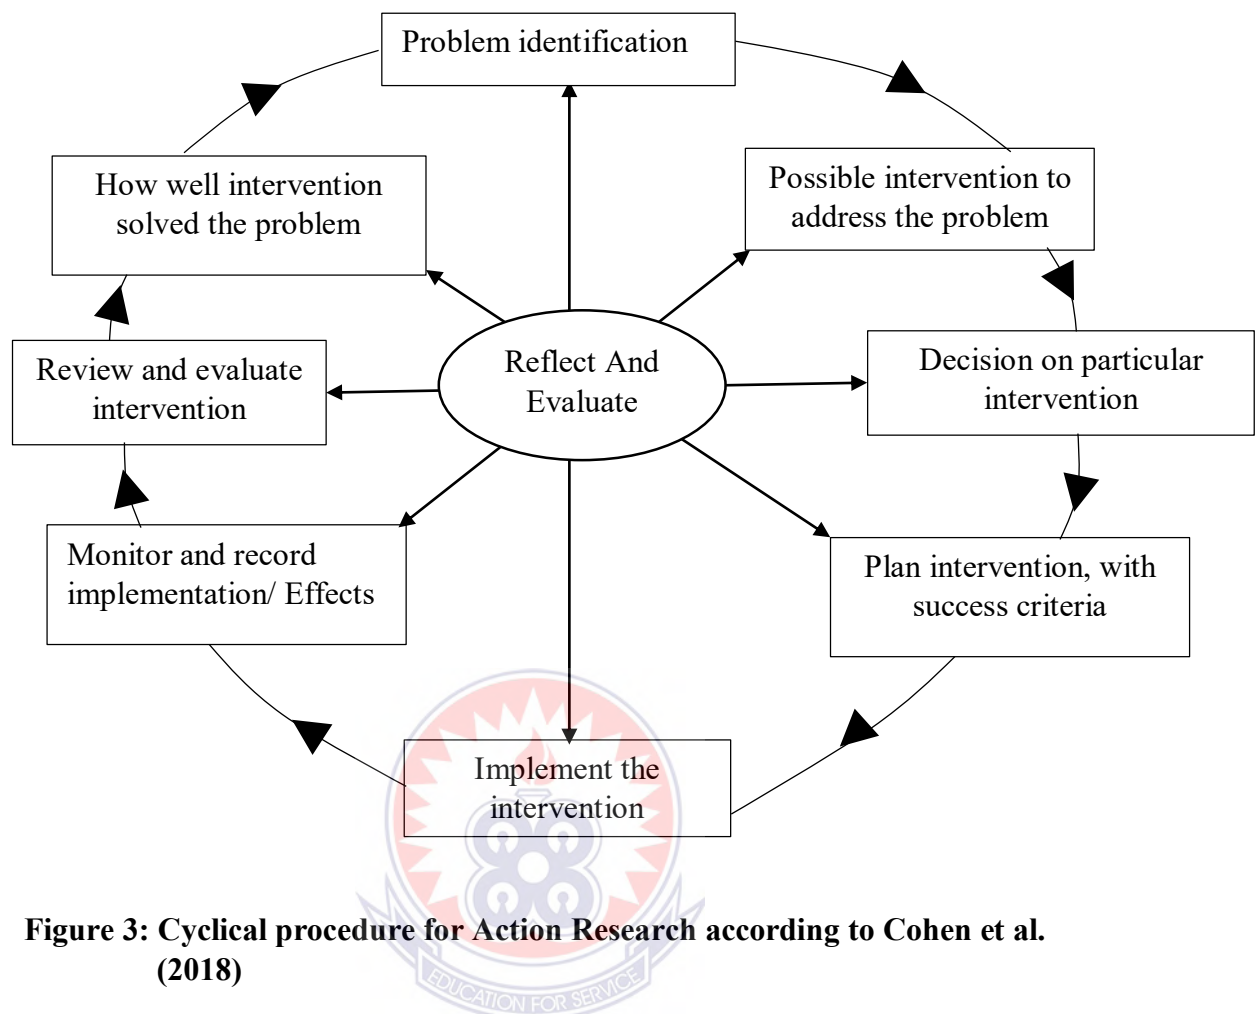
Problem identification

Possible intervention to address the problem

Decision on particular intervention

Plan intervention, with success criteria

Implement the intervention

Monitor and record implementation/ Effects

Review and evaluate intervention

How well intervention solved the problem

Reflect And Evaluate

EDUCATION FOR SERVICE

Figure 3: Cyclical procedure for Action Research according to Cohen et al. (2018)